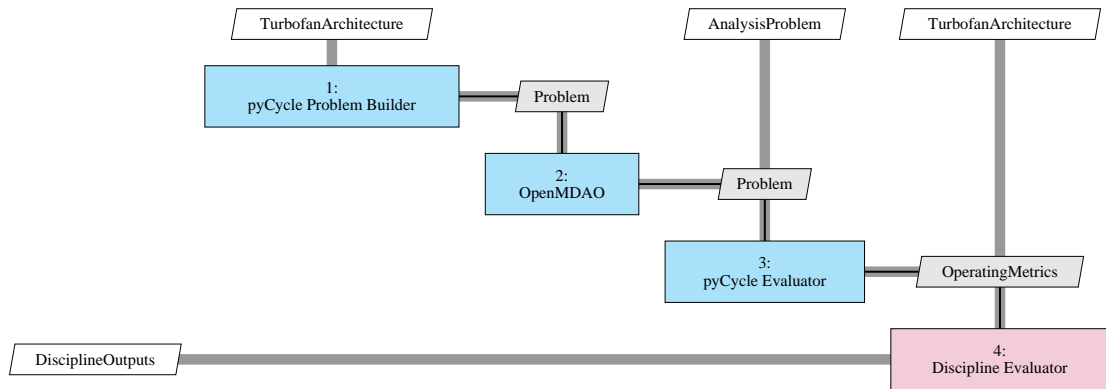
TurbofanArchitecture

AnalysisProblem

TurbofanArchitecture

1:
pyCycle Problem Builder

Problem

2:
OpenMDAO

Problem

3:
pyCycle Evaluator

OperatingMetrics

DisciplineOutputs

4:
Discipline Evaluator